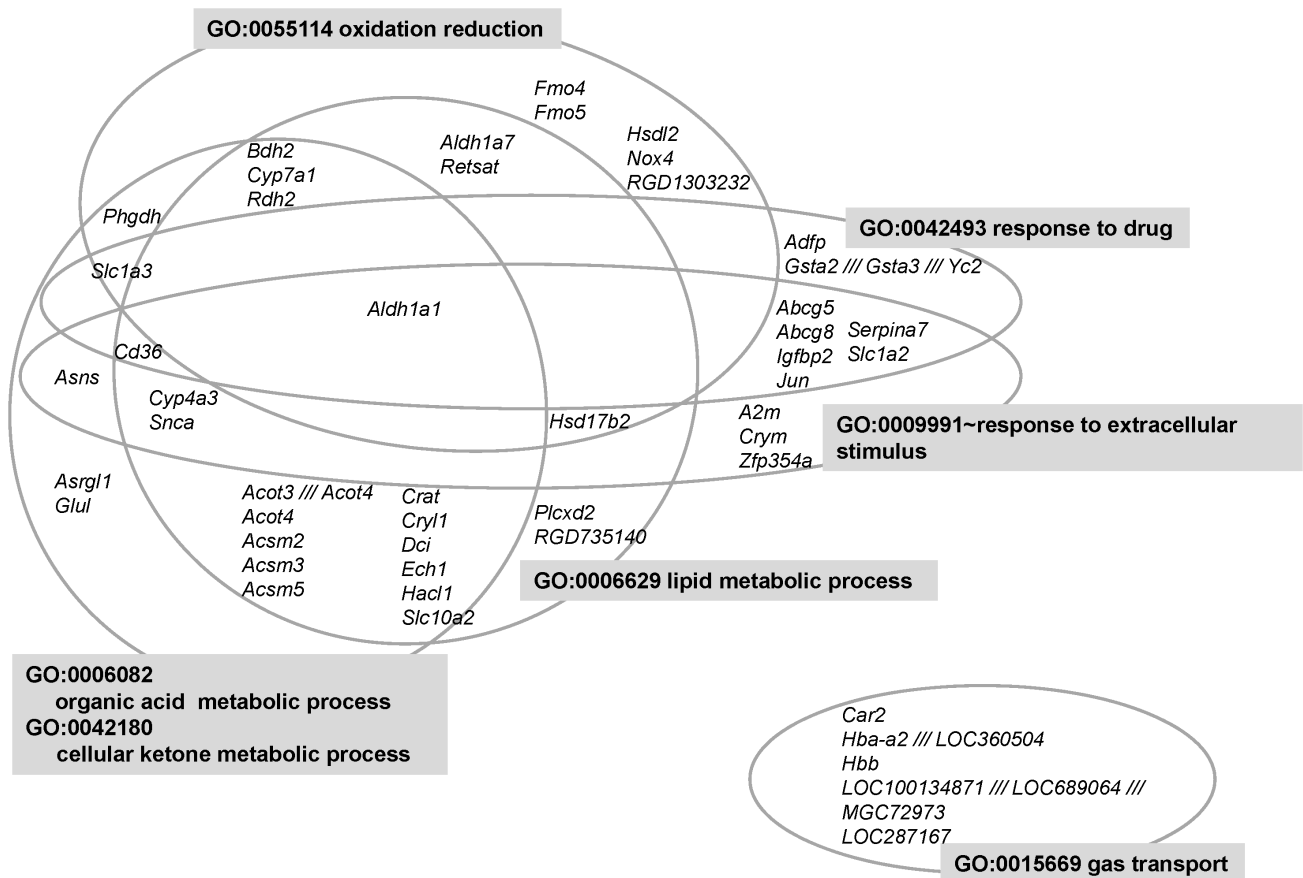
GO:0055114 oxidation reduction

Fmo4
Fmo5

Aldh1a7
Retsat

Hsdl2
Nox4
RGD1303232

Bdh2
Cyp7a1
Rdh2

Phgdh

GO:0042493 response to drug

Adfp
Gsta2 /// Gsta3 /// Yc2

Slc1a3

Aldh1a1

Abcg5
Abcg8
Igfbp2
Jun

Serpina7
Slc1a2

Cd36

Asns

Cyp4a3
Snca

Hsd17b2

A2m
Crym
Zfp354a

GO:0009991~response to extracellular stimulus

Asrgl1
Glul

Acot3 /// Acot4
Acot4
Acsm2
Acsm3
Acsm5

Crat
Cryl1
Dci
Ech1
Hacl1
Slc10a2

Plcxd2
RGD735140

GO:0006629 lipid metabolic process

GO:0006082
organic acid metabolic process
GO:0042180
cellular ketone metabolic process

Car2
Hba-a2 /// LOC360504
Hbb
LOC100134871 /// LOC689064 ///
MGC72973
LOC287167

GO:0015669 gas transport